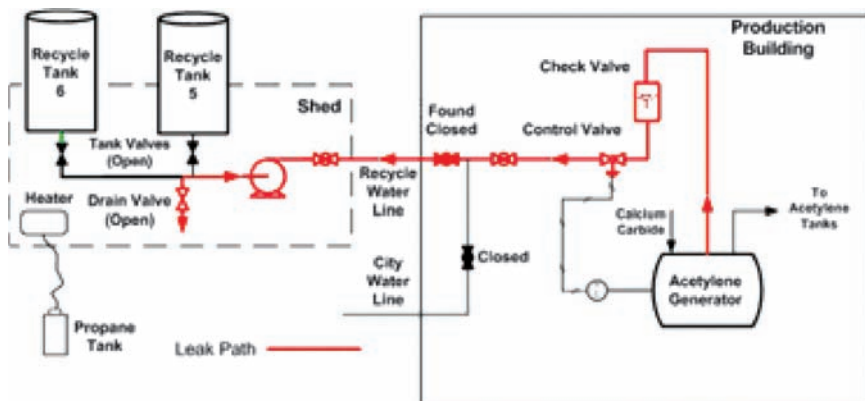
Recycle Tank 6

Recycle Tank 5

Shed

Production Building

Check Valve

Found Closed

Control Valve

Tank Valves (Open)

Drain Valve (Open)

Recycle Water Line

Heater

Calcium Carbide

To Acetylene Tanks

City Water Line

Closed

Acetylene Generator

Propane Tank

Leak Path